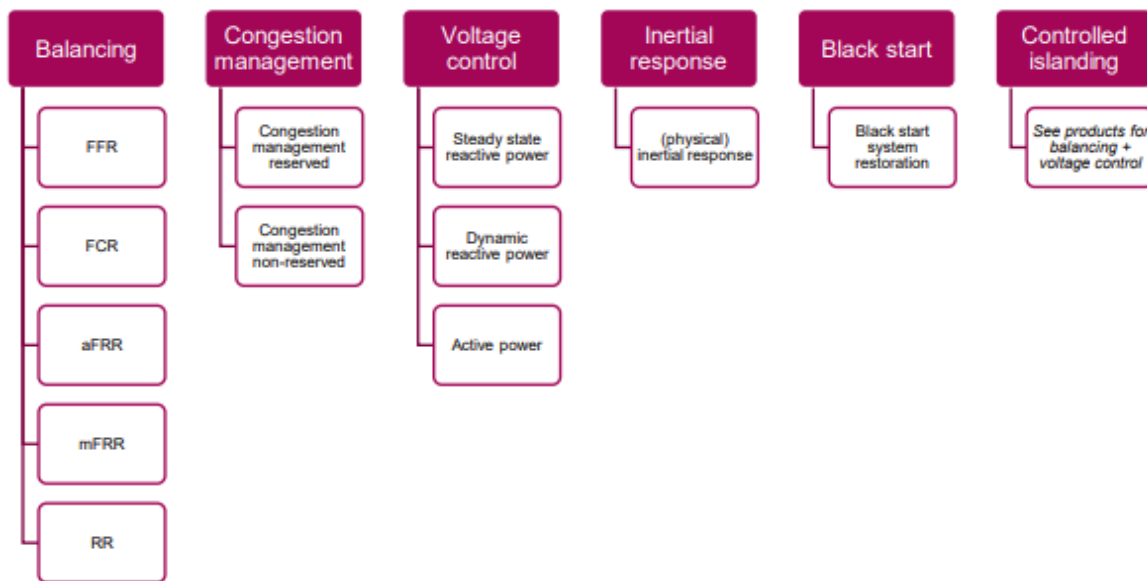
Balancing

FFR

FCR

aFRR

mFRR

RR

Congestion management

Congestion management reserved

Congestion management non-reserved

Voltage control

Steady state reactive power

Dynamic reactive power

Active power

Inertial response

(physical) inertial response

Black start

Black start system restoration

Controlled islanding

See products for balancing + voltage control